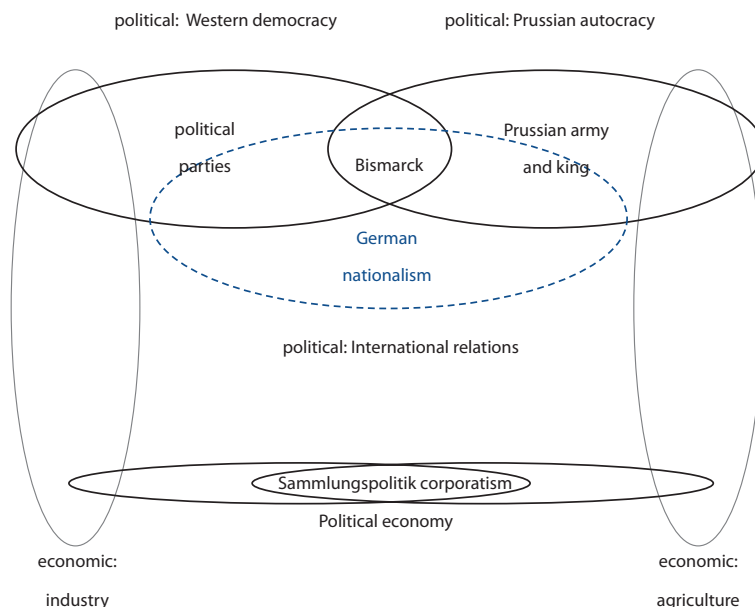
political: Western democracy

political: Prussian autocracy

political parties

Bismarck

Prussian army and king

German nationalism

political: International relations

Sammlungspolitik corporatism

Political economy

economic: industry

economic: agriculture